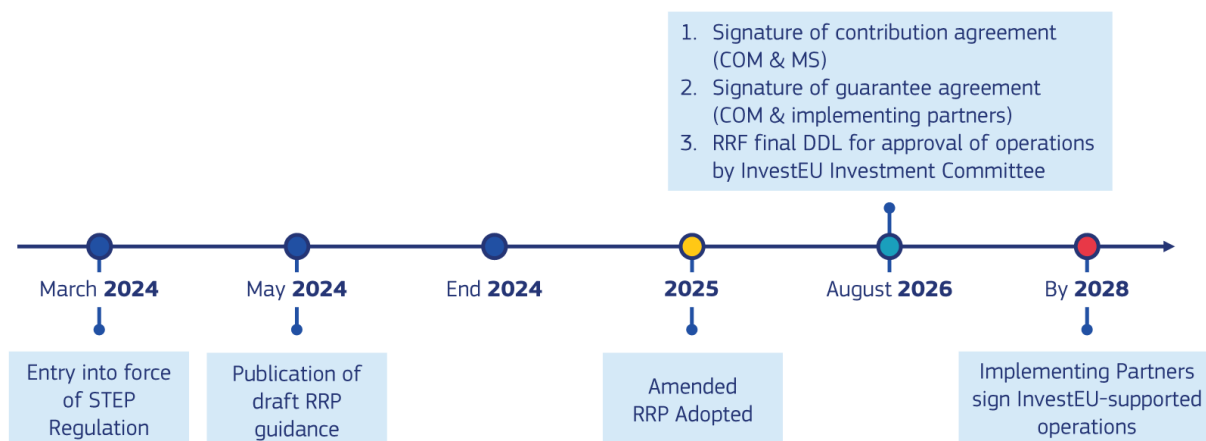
1. Signature of contribution agreement (COM & MS)
2. Signature of guarantee agreement (COM & implementing partners)
3. RRF final DDL for approval of operations by InvestEU Investment Committee

March **2024**

May **2024**

End **2024**

**2025**

August **2026**

By **2028**

Entry into force of STEP Regulation

Publication of draft RRP guidance

Amended RRP Adopted

Implementing Partners sign InvestEU-supported operations